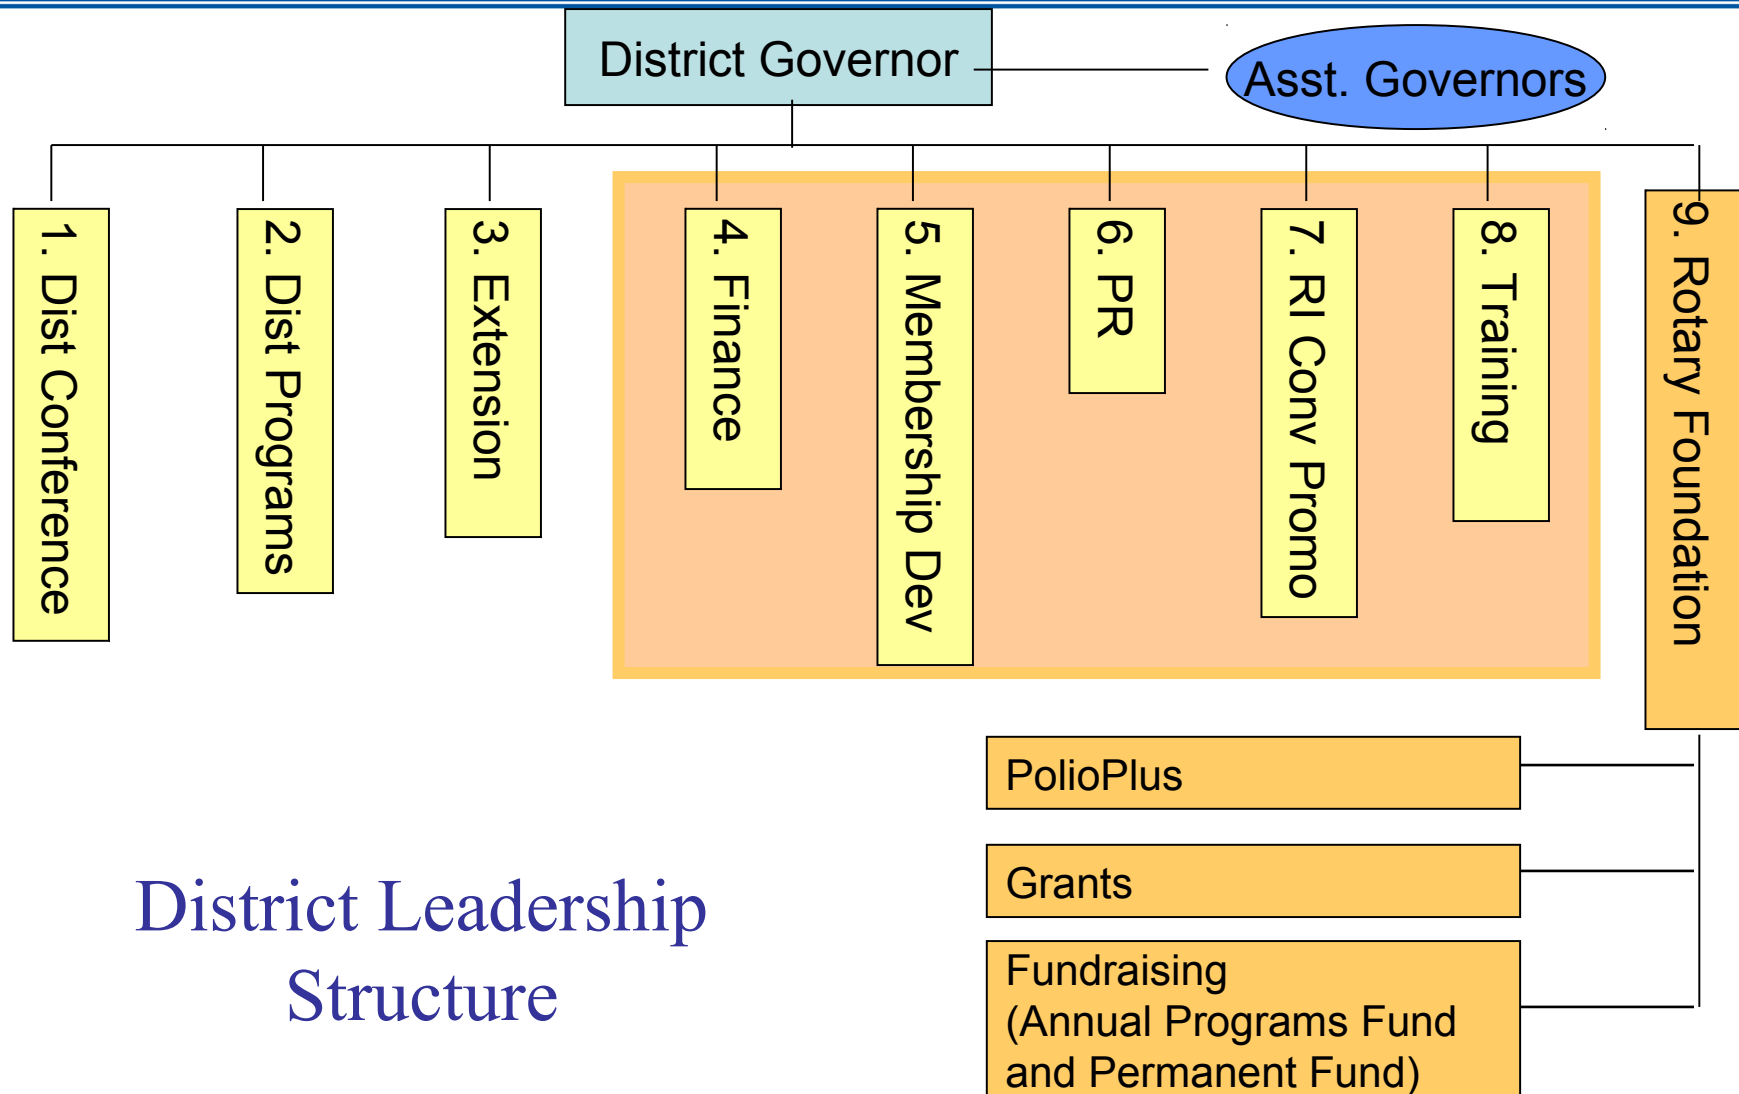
District Governor

Asst. Governors

1. Dist Conference

2. Dist Programs

3. Extension

4. Finance

5. Membership Dev

6. PR

7. RI Conv Promo

8. Training

9. Rotary Foundation

PolioPlus

Grants

Fundraising (Annual Programs Fund and Permanent Fund)

District Leadership Structure